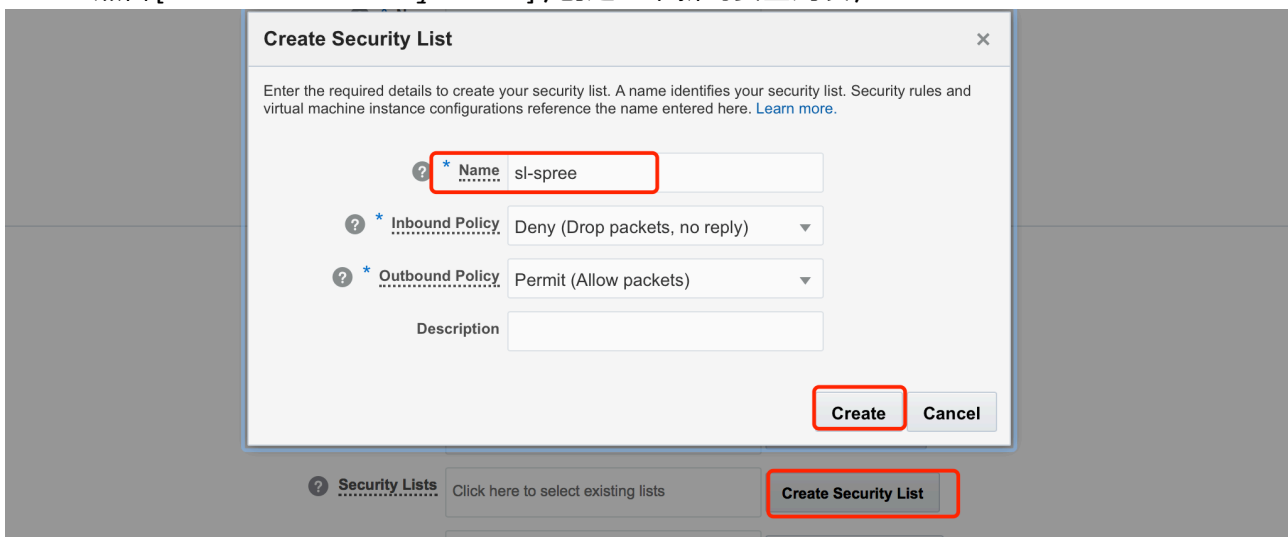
Create Security List

×

Enter the required details to create your security list. A name identifies your security list. Security rules and virtual machine instance configurations reference the name entered here. Learn more.

* Name sl-spree

* Inbound Policy Deny (Drop packets, no reply)

* Outbound Policy Permit (Allow packets)

Description

Create Cancel

Security Lists Click here to select existing lists Create Security List